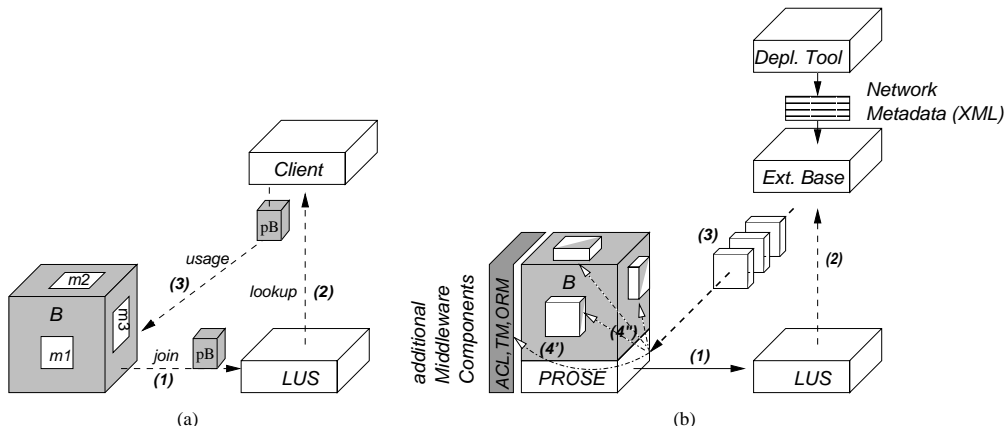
Client

pB

usage

(3)

lookup (2)

m2

B

m3

m1

join

pB

(1)

LUS

(a)

Depl. Tool

Network Metadata (XML)

Ext. Base

(3)

(2)

additional Middleware Components

ACL, TM, ORM

B

(4")

(4')

PROSE

(1)

LUS

(b)